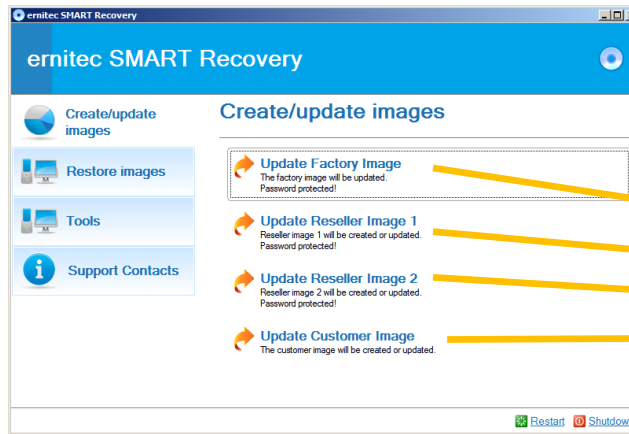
ernitec SMART Recovery

ernitec SMART Recovery

Create/update images

Restore images

Tools

Support Contacts

Create/update images

Update Factory Image
The factory image will be updated.
Password protected!

Update Reseller Image 1
Reseller image 1 will be created or updated.
Password protected!

Update Reseller Image 2
Reseller image 2 will be created or updated.
Password protected!

Update Customer Image
The customer image will be created or updated.

Restart Shutdo